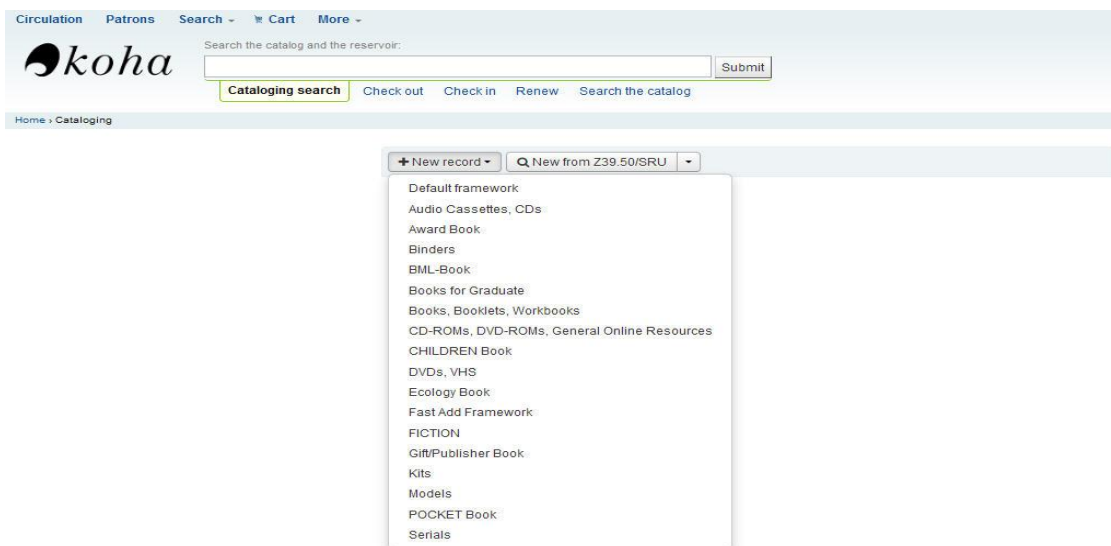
Circulation Patrons Search Cart More

koha

Search the catalog and the reservoir:

Submit

Cataloging search Check out Check in Renew Search the catalog

Home › Cataloging

New record New from Z39.50/SRU

Default framework
Audio Cassettes, CDs
Award Book
Binders
BML-Book
Books for Graduate
Books, Booklets, Workbooks
CD-ROMs, DVD-ROMs, General Online Resources
CHILDREN Book
DVDs, VHS
Ecology Book
Fast Add Framework
FICTION
Gift/Publisher Book
Kits
Models
POCKET Book
Serials